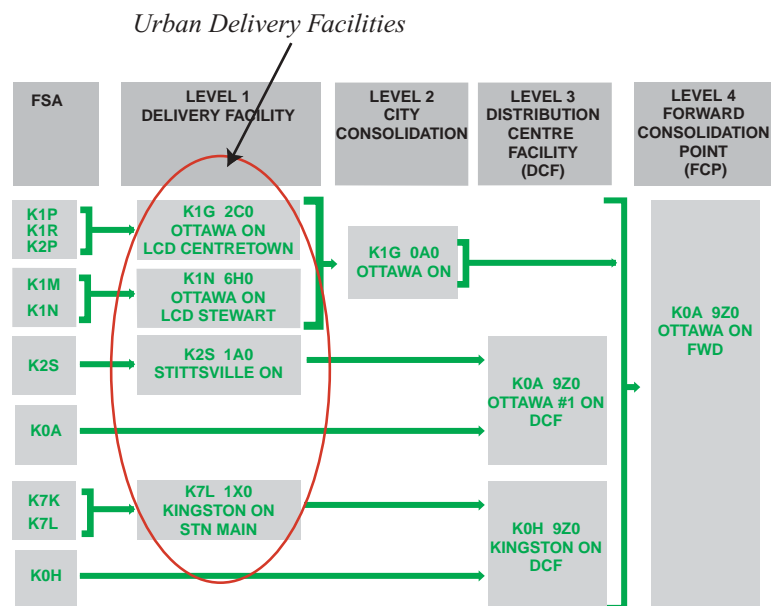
Urban Delivery Facilities

| FSA | LEVEL 1 DELIVERY FACILITY | LEVEL 2 CITY CONSOLIDATION | LEVEL 3 DISTRIBUTION CENTRE FACILITY (DCF) | LEVEL 4 FORWARD CONSOLIDATION POINT (FCP) |
|---|---|---|---|---|
| K1P K1R K2P | K1G 2C0 OTTAWA ON LCD CENTRETOWN | K1G 0A0 OTTAWA ON | | K0A 9Z0 OTTAWA ON FWD |
| K1M K1N | K1N 6H0 OTTAWA ON LCD STEWART | | | |
| K2S | K2S 1A0 STITTSVILLE ON | | K0A 9Z0 OTTAWA #1 ON DCF | |
| K0A | | | | |
| K7K K7L | K7L 1X0 KINGSTON ON STN MAIN | | K0H 9Z0 KINGSTON ON DCF | |
| K0H | | | | |